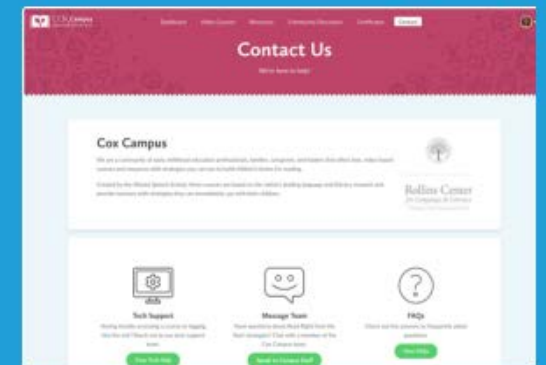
COX CAMPUS

Dashboard Video Courses Resources Community Discussion Certificates Contact

Contact Us

We're here to help!

Cox Campus

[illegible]

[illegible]

Rollins Center for Language & Literacy

Tech Support

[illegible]

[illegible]

Message Team

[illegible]

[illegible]

FAQs

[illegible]

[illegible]